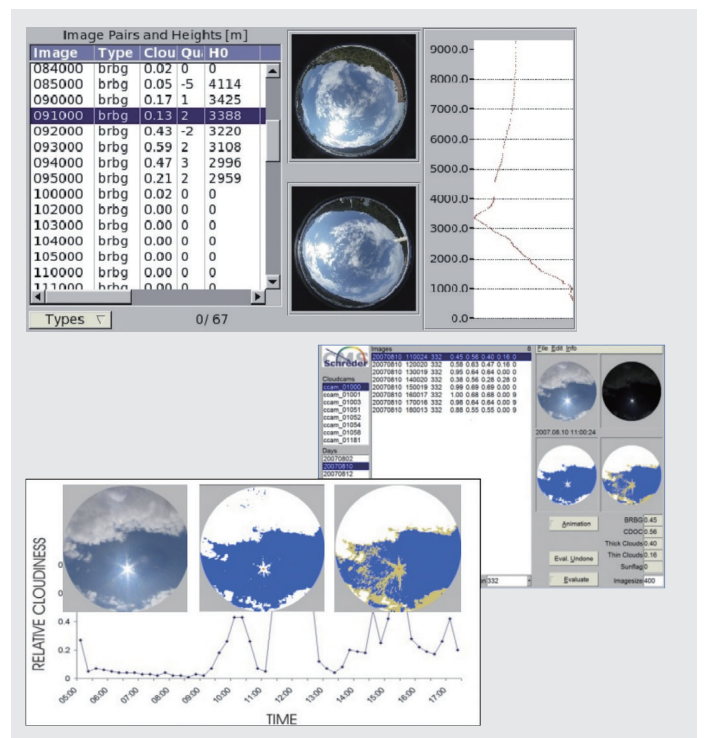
Image Pairs and Heights [m]

| Image | Type | Clou | Qu | H0 |
|---|---|---|---|---|
| 084000 | brbg | 0.02 | 0 | 0 |
| 085000 | brbg | 0.05 | -5 | 4114 |
| 090000 | brbg | 0.17 | 1 | 3425 |
| 091000 | brbg | 0.13 | 2 | 3388 |
| 092000 | brbg | 0.43 | -2 | 3220 |
| 093000 | brbg | 0.59 | 2 | 3108 |
| 094000 | brbg | 0.47 | 3 | 2996 |
| 095000 | brbg | 0.21 | 2 | 2959 |
| 100000 | brbg | 0.02 | 0 | 0 |
| 102000 | brbg | 0.00 | 0 | 0 |
| 103000 | brbg | 0.00 | 0 | 0 |
| 104000 | brbg | 0.00 | 0 | 0 |
| 105000 | brbg | 0.00 | 0 | 0 |
| 110000 | brbg | 0.00 | 0 | 0 |
| 111000 | brbg | 0.00 | 0 | 0 |

Types
0/ 67

9000.0
8000.0
7000.0
6000.0
5000.0
4000.0
3000.0
2000.0
1000.0
0.0

Schreder
Cloudcams
ccam_01000
ccam_01001
ccam_01003
ccam_01051
ccam_01052
ccam_01054
ccam_01058
ccam_01181
Days
20070802
20070810
20070812

Images
20070810 110024 332 0.45 0.56 0.40 0.16 0
20070810 120020 332 0.58 0.63 0.47 0.16 0
20070810 130019 332 0.95 0.64 0.64 0.00 0
20070810 140020 332 0.38 0.56 0.28 0.28 0
20070810 150019 332 0.99 0.69 0.69 0.00 0
20070810 160017 332 1.00 0.68 0.68 0.00 9
20070810 170016 332 0.98 0.64 0.64 0.00 9
20070810 180013 332 0.88 0.55 0.55 0.00 9

File Edit Info
2007.08.10 11:00:24
Animation
Eval. Undone
Evaluate
BRBG 0.45
CDOC 0.56
Thick Clouds 0.40
Thin Clouds 0.16
Sunflag 0
Imagesize 400
332

RELATIVE CLOUDINESS
0.4
0.2
0
05:00
06:00
07:00
08:00
09:00
10:00
11:00
12:00
13:00
14:00
15:00
16:00
17:00
TIME